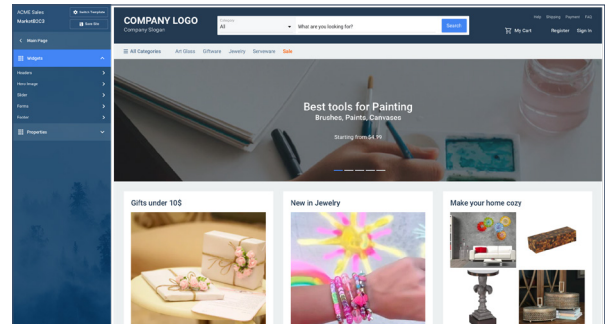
ACME Sales
MarketB2C3
Switch Template
Save Site
< Main Page
Widgets
Headers >
Hero Image >
Slider >
Forms >
Footer >
Properties

COMPANY LOGO
Company Slogan
Category
All
What are you looking for?
Search
Help Shipping Payment FAQ
My Cart
Register
Sign In
≡ All Categories
Art Glass
Giftware
Jewelry
Serveware
Sale

Best tools for Painting
Brushes, Paints, Canvases
Starting from $4.99

Gifts under 10$

New in Jewelry

Make your home cozy